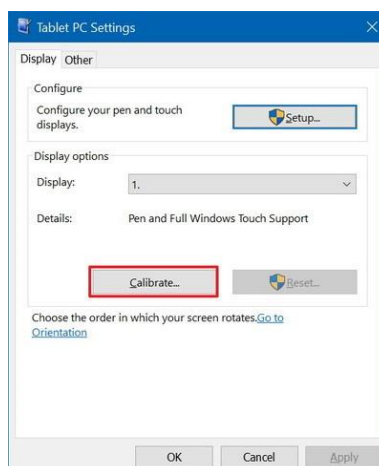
Tablet PC Settings

Display Other

Configure

Configure your pen and touch displays.

Setup...

Display options

Display: 1.

Details: Pen and Full Windows Touch Support

Calibrate...

Reset...

Choose the order in which your screen rotates.Go to Orientation

OK Cancel Apply